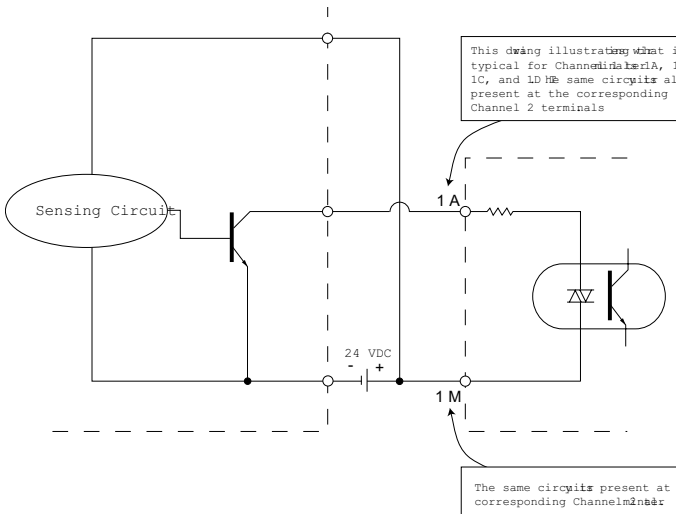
This drawing illustrates what is typical for Channel 1 terminals 1A, 1B, 1C, and 1D. The same circuit is also present at the corresponding Channel 2 terminals

Sensing Circuit

1 A

24 VDC
-
+

1 M

The same circuit is present at corresponding Channel 2 terminals